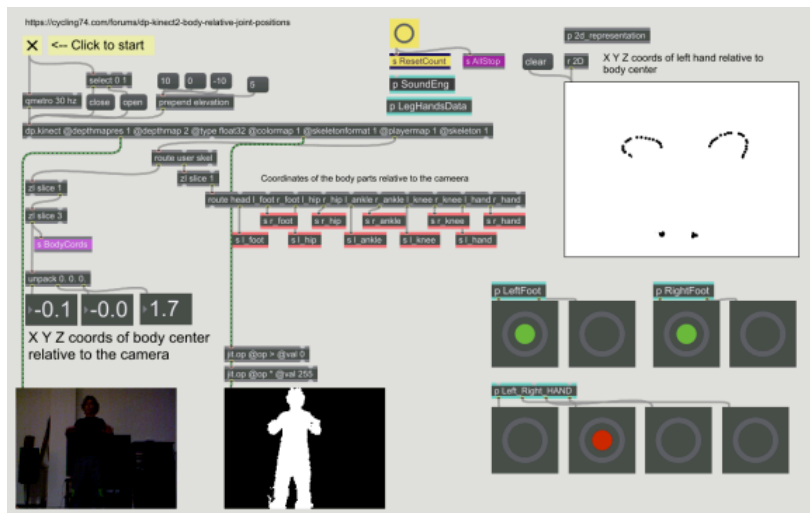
https://cycling74.com/forums/dp-kinect2-body-relative-joint-positions

X <-- Click to start

select 0 1

10 0 -10

5

qmetro 30 hz

close open

prepend elevation

s ResetCount s AllStop

p SoundEng

p LegHandsData

clear

r 2D

p 2d_representation

X Y Z coords of left hand relative to body center

dp.kinect @depthmapres 1 @depthmap 2 @type float32 @colormap 1 @skeletonformat 1 @playermap 1 @skeleton 1

route user skel

zl slice 1

zl slice 1

zl slice 3

Coordinates of the body parts relative to the cameera

route head l_foot r_foot l_hip r_hip l_ankle r_ankle l_knee r_knee l_hand r_hand

s r_foot s r_hip s r_ankle s r_knee s r_hand

s l_foot s l_hip s l_ankle s l_knee s l_hand

s BodyCords

unpack 0. 0. 0.

-0.1 -0.0 1.7

X Y Z coords of body center relative to the camera

jit.op @op > @val 0

jit.op @op * @val 255

p LeftFoot

p RightFoot

p Left_Right_HAND